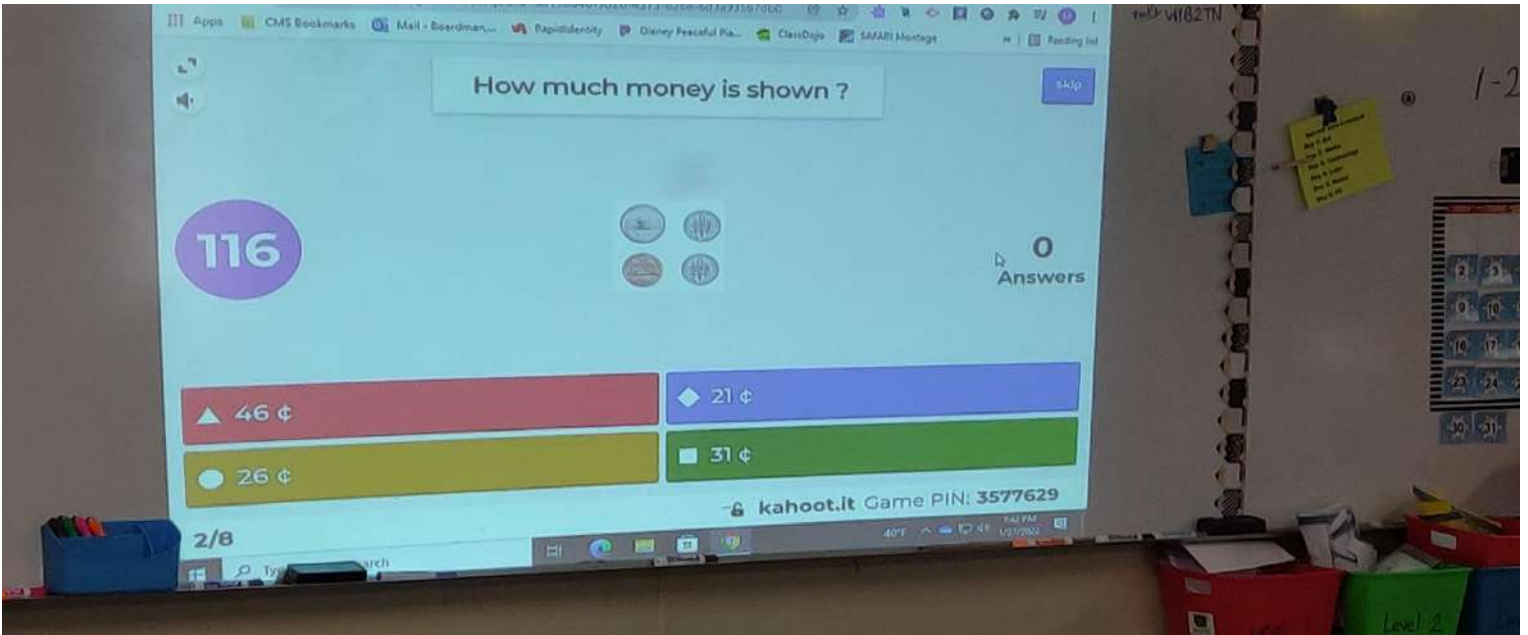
Apps CMS Bookmarks Mail - Boardman,... RapidIdentity Disney Peaceful Pia... ClassDojo SAFARI Montage Reading list

How much money is shown ?

skip

116

0
Answers

▲ 46 ¢

◆ 21 ¢

● 26 ¢

■ 31 ¢

kahoot.it Game PIN: 3577629

2/8

Ty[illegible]arch

40°F 1:42 PM 1/27/2022

1-2

2 3
9 10
16 17
23 24
30 31

Level 2